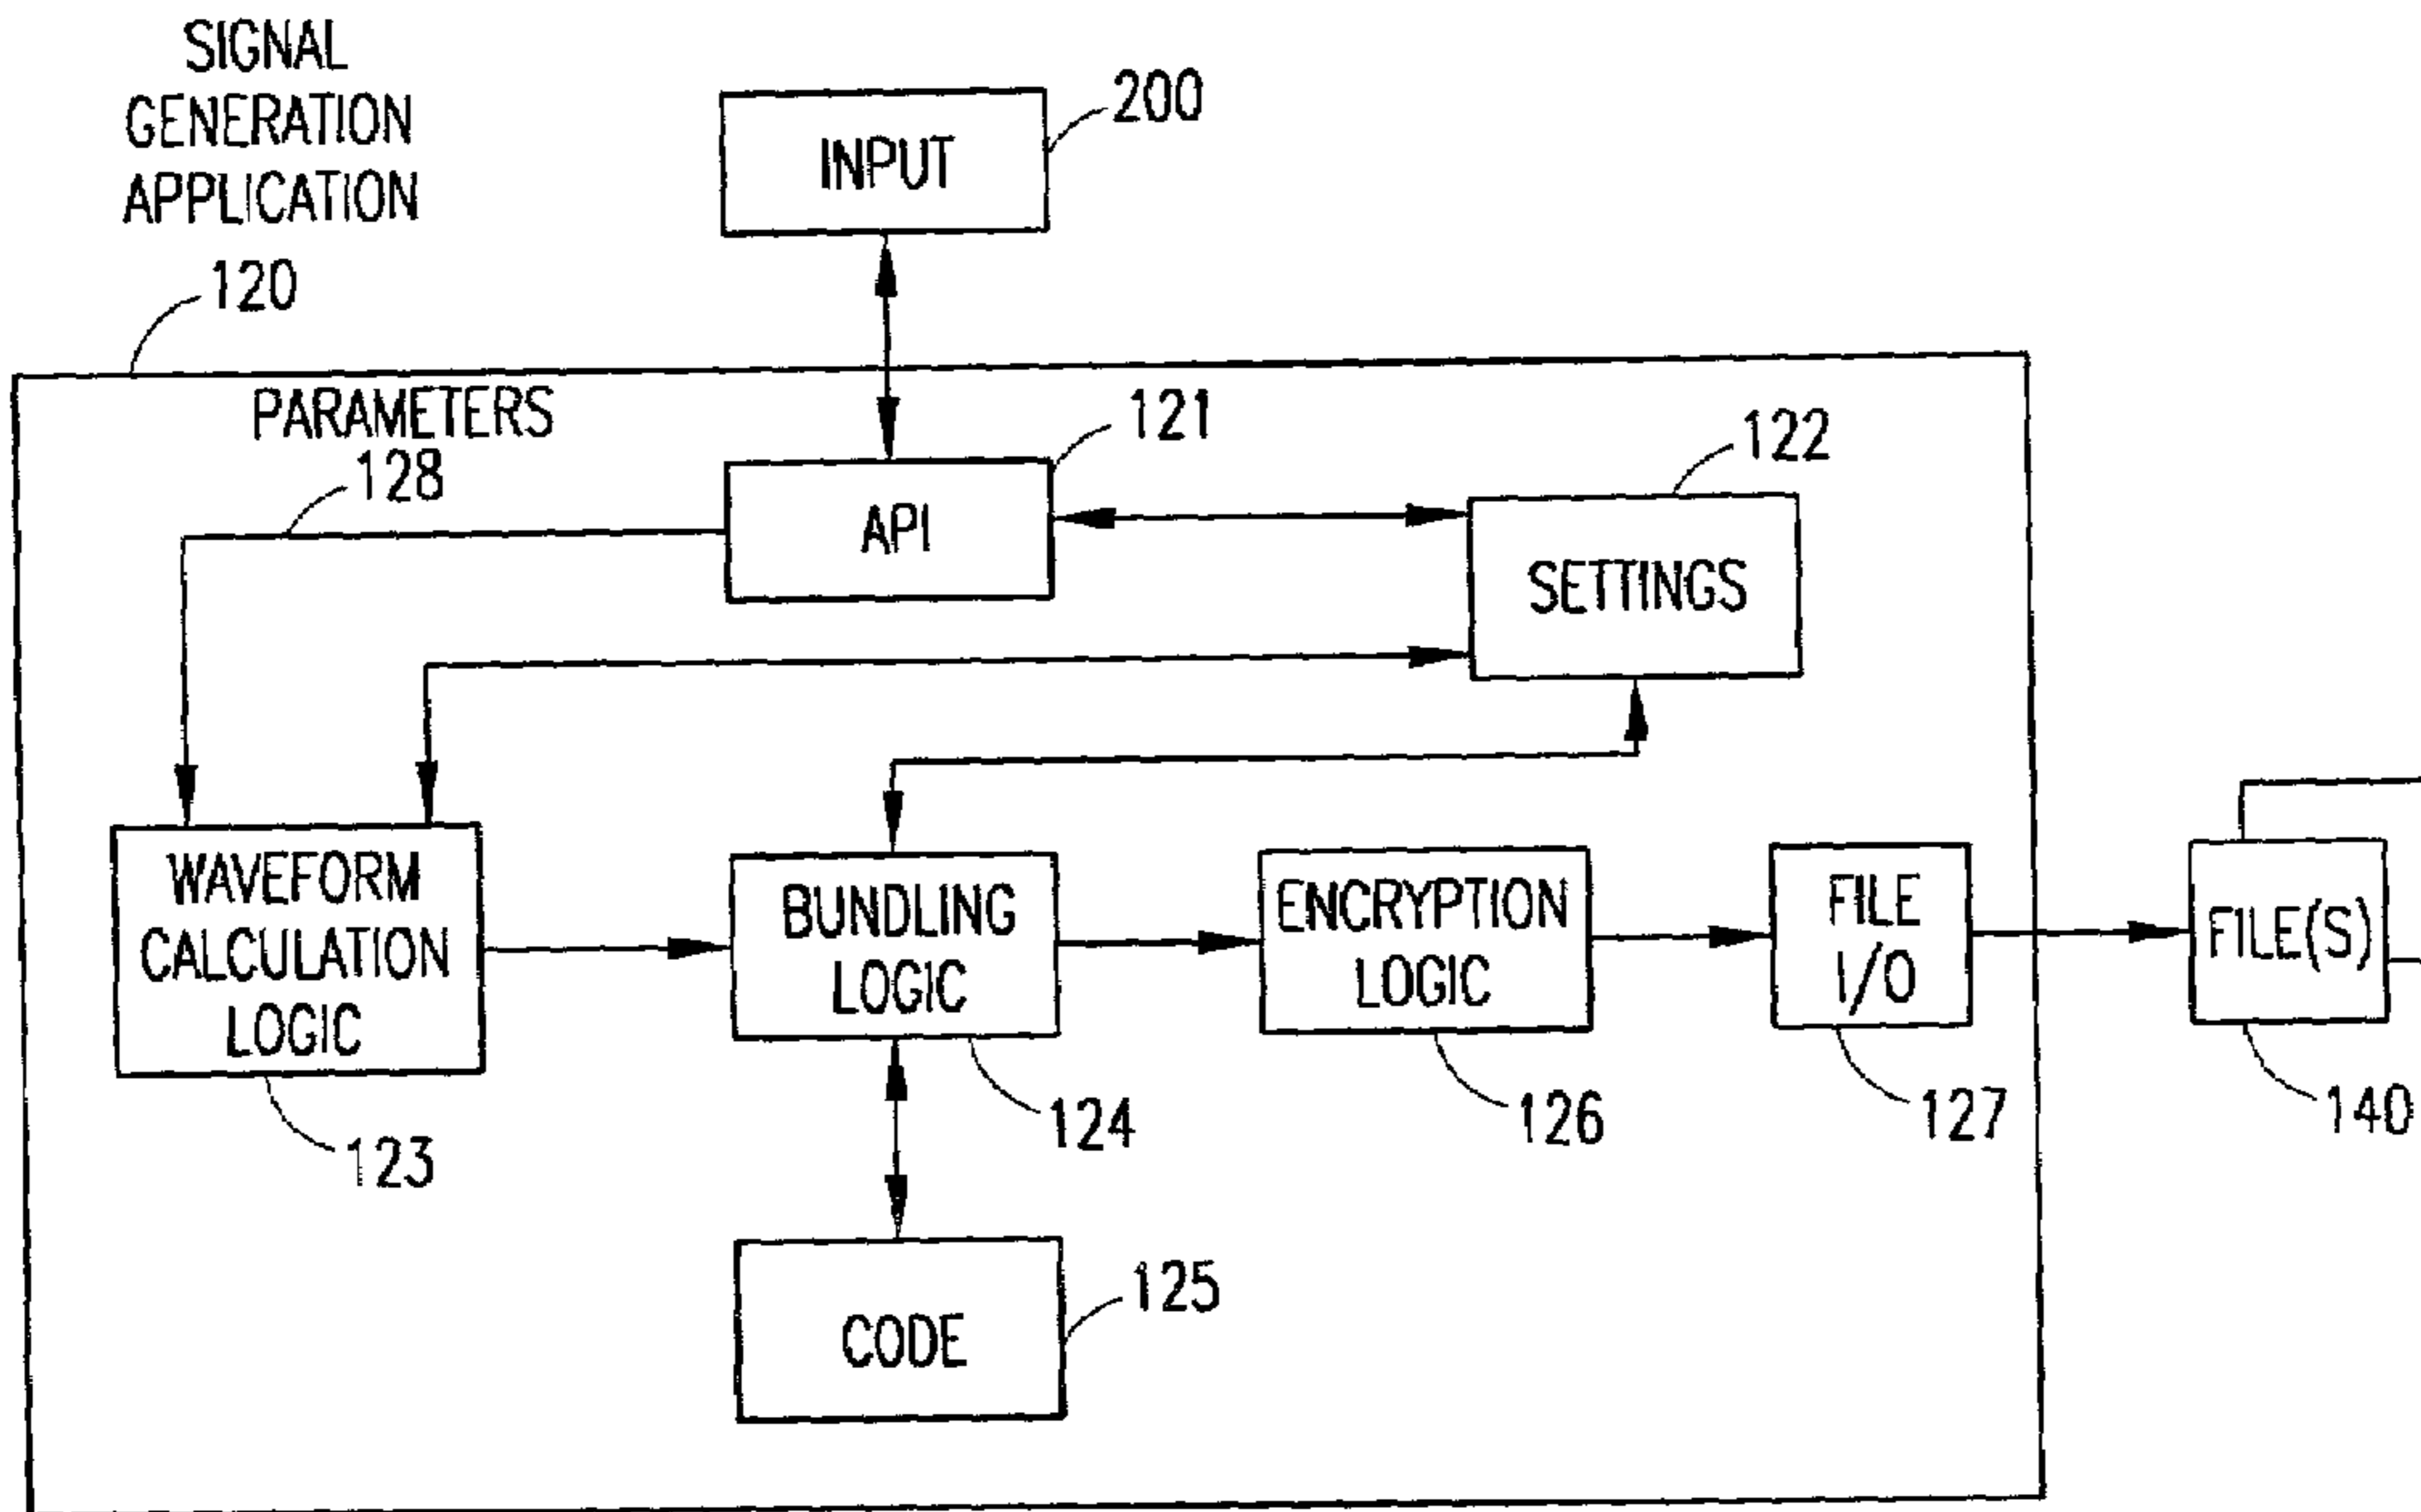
SIGNAL GENERATION APPLICATION

120

INPUT

200

PARAMETERS 128

API

121

SETTINGS

122

WAVEFORM CALCULATION LOGIC

123

BUNDLING LOGIC

124

ENCRYPTION LOGIC

126

FILE I/O

127

FILE(S)

140

CODE

125